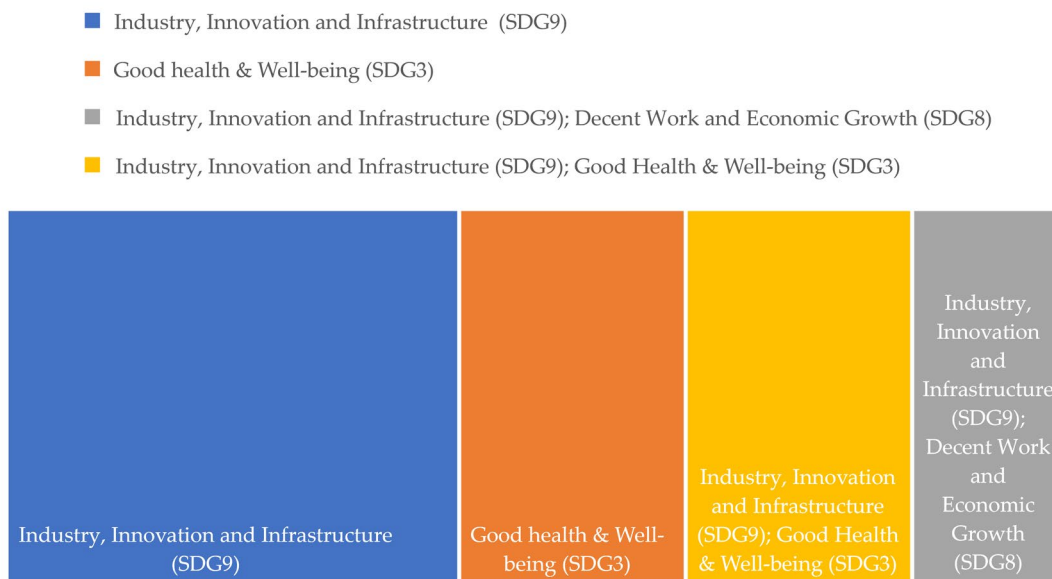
Industry, Innovation and Infrastructure (SDG9)

Good health & Well-being (SDG3)

Industry, Innovation and Infrastructure (SDG9); Decent Work and Economic Growth (SDG8)

Industry, Innovation and Infrastructure (SDG9); Good Health & Well-being (SDG3)

Industry, Innovation and Infrastructure (SDG9)

Good health & Well-being (SDG3)

Industry, Innovation and Infrastructure (SDG9); Good Health & Well-being (SDG3)

Industry, Innovation and Infrastructure (SDG9); Decent Work and Economic Growth (SDG8)